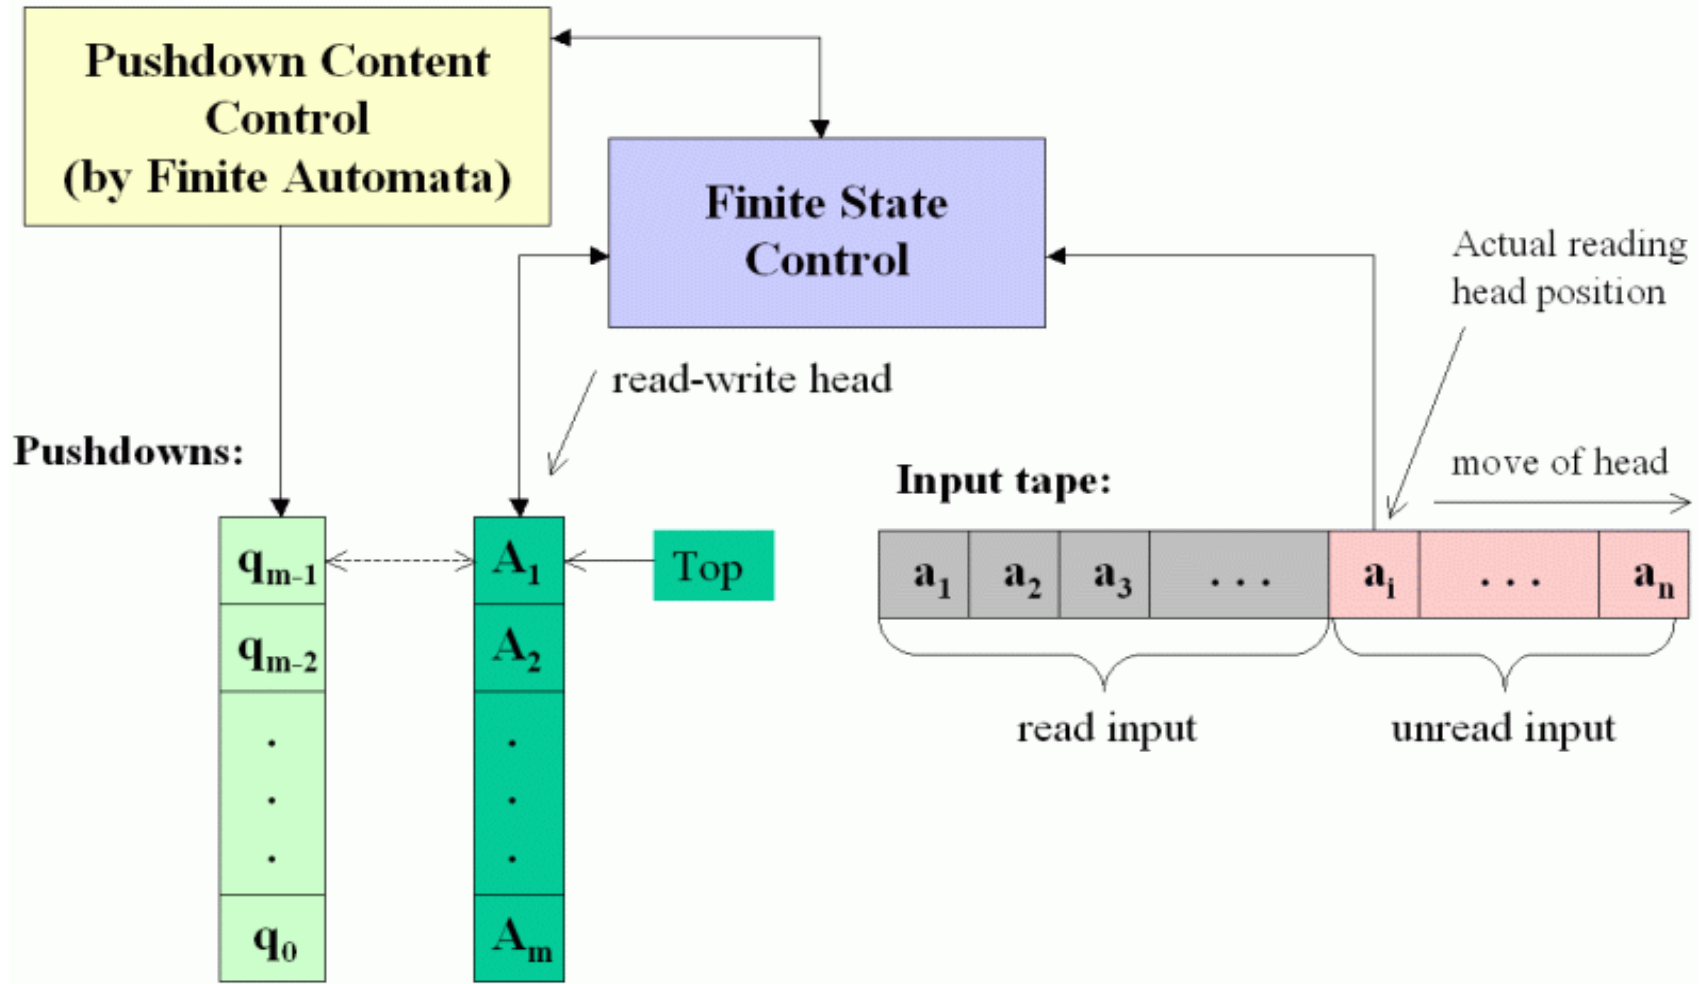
Pushdown Content Control (by Finite Automata)

Finite State Control

Actual reading head position

read-write head

Pushdowns:

move of head

Input tape:

$q_{m-1}$
$q_{m-2}$
.
.
.
$q_0$

$A_1$
$A_2$
.
.
.
$A_m$

Top

$a_1$ | $a_2$ | $a_3$ | . . . | $a_i$ | . . . | $a_n$

read input

unread input